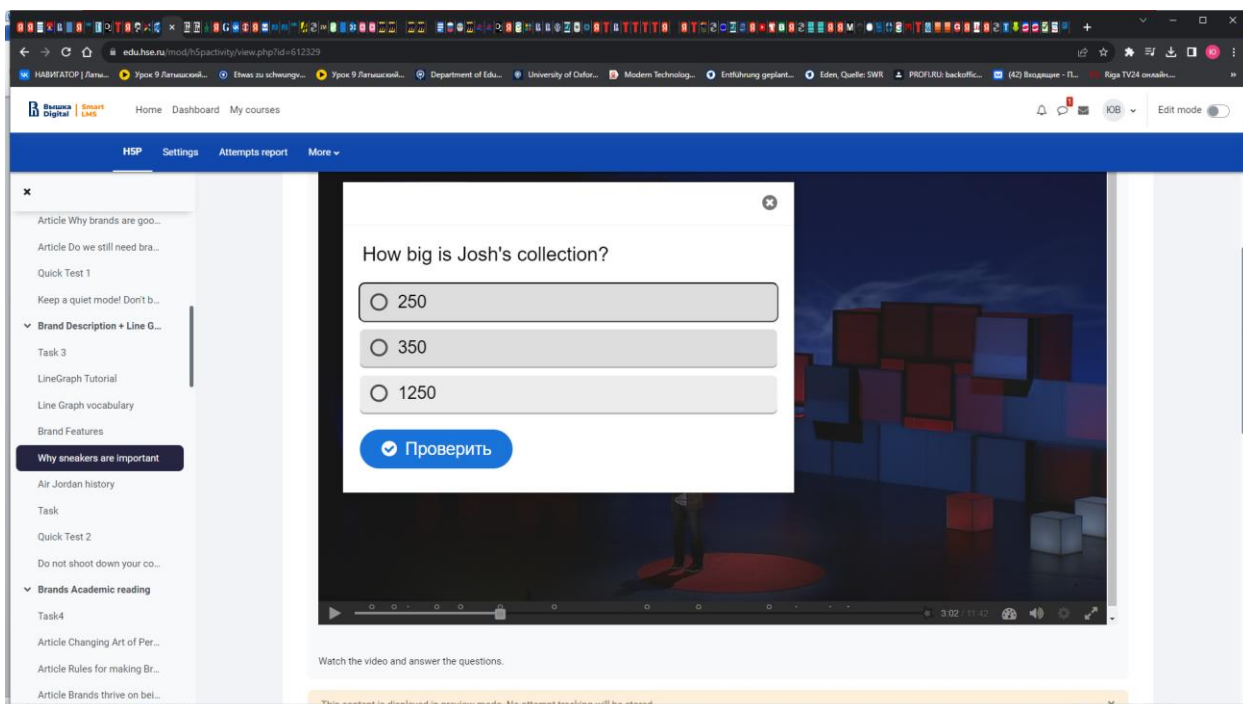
edu.hse.ru/mod/h5pactivity/view.php?id=612329

НАВИГАТОР | Латы... Урок 9 Латышский... Etwas zu schwungv... Урок 9 Латышский... Department of Edu... University of Oxfor... Modern Technolog... Entführung geplant... Eden, Quelle: SWR PROFI.RU: backoffic... (42) Входящие - П... Riga TV24 онлайн...

Вышка Digital | Smart LMS Home Dashboard My courses

ЮВ Edit mode

H5P Settings Attempts report More

×

Article Why brands are goo...

Article Do we still need bra...

Quick Test 1

Keep a quiet mode! Don't b...

Brand Description + Line G...

Task 3

LineGraph Tutorial

Line Graph vocabulary

Brand Features

Why sneakers are important

Air Jordan history

Task

Quick Test 2

Do not shoot down your co...

Brands Academic reading

Task4

Article Changing Art of Per...

Article Rules for making Br...

Article Brands thrive on bei...

How big is Josh's collection?

250

350

1250

Проверить

3:02 / 11:42

Watch the video and answer the questions.

This content is displayed in preview mode. No attempt tracking will be stored.